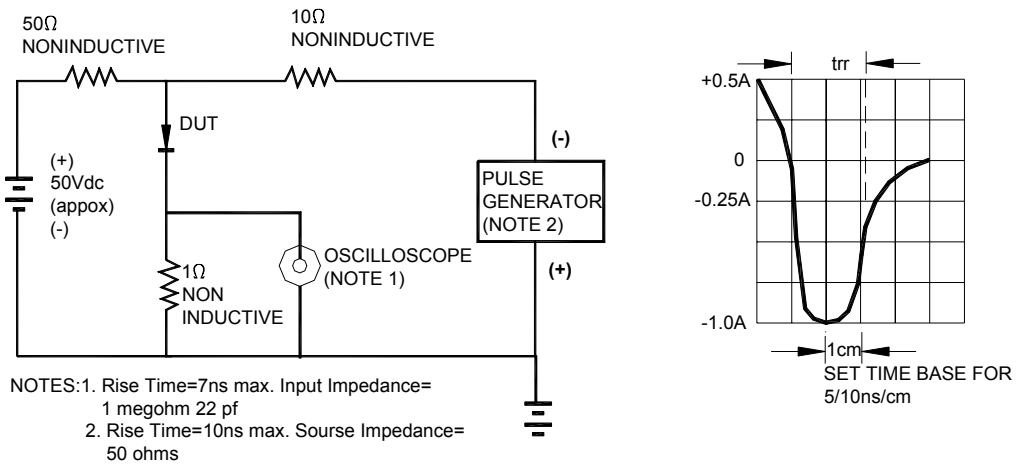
50Ω
NONINDUCTIVE

10Ω
NONINDUCTIVE

DUT

(+)
50Vdc
(appox)
(-)

(-)

PULSE
GENERATOR
(NOTE 2)

(+)

1Ω
NON
INDUCTIVE

OSCILLOSCOPE
(NOTE 1)

NOTES:1. Rise Time=7ns max. Input Impedance= 1 megohm 22 pf
2. Rise Time=10ns max. Sourse Impedance= 50 ohms

trr

+0.5A

0

-0.25A

-1.0A

1cm

SET TIME BASE FOR
5/10ns/cm